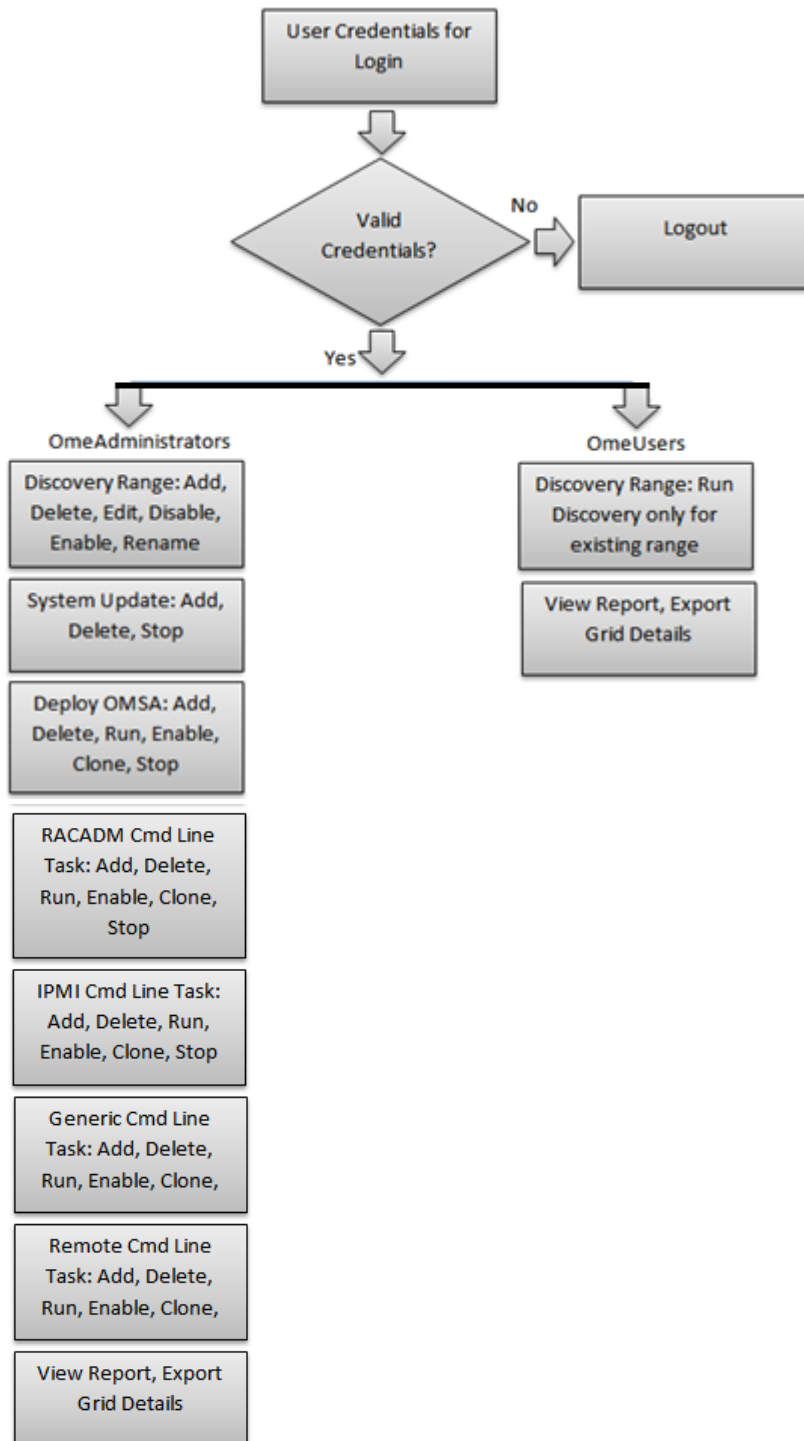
User Credentials for Login

Valid Credentials?

No

Logout

Yes

OmeAdministrators

Discovery Range: Add, Delete, Edit, Disable, Enable, Rename

System Update: Add, Delete, Stop

Deploy OMSA: Add, Delete, Run, Enable, Clone, Stop

RACADM Cmd Line Task: Add, Delete, Run, Enable, Clone, Stop

IPMI Cmd Line Task: Add, Delete, Run, Enable, Clone, Stop

Generic Cmd Line Task: Add, Delete, Run, Enable, Clone,

Remote Cmd Line Task: Add, Delete, Run, Enable, Clone,

View Report, Export Grid Details

OmeUsers

Discovery Range: Run Discovery only for existing range

View Report, Export Grid Details